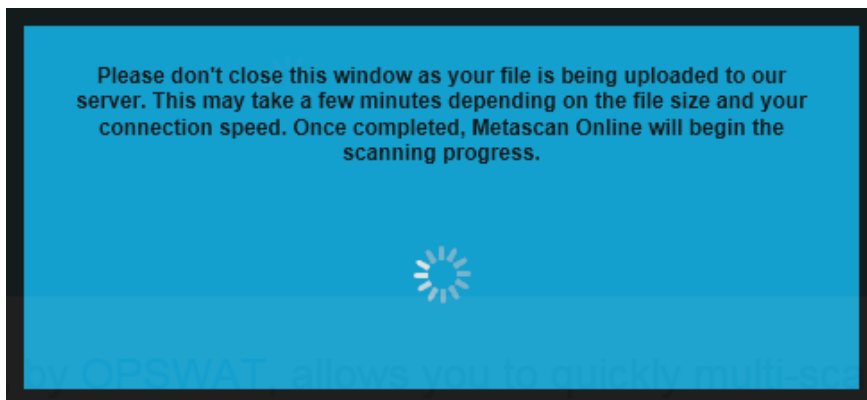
Please don't close this window as your file is being uploaded to our server. This may take a few minutes depending on the file size and your connection speed. Once completed, Metascan Online will begin the scanning progress.

by OPSWAT, allows you to quickly multi-sca